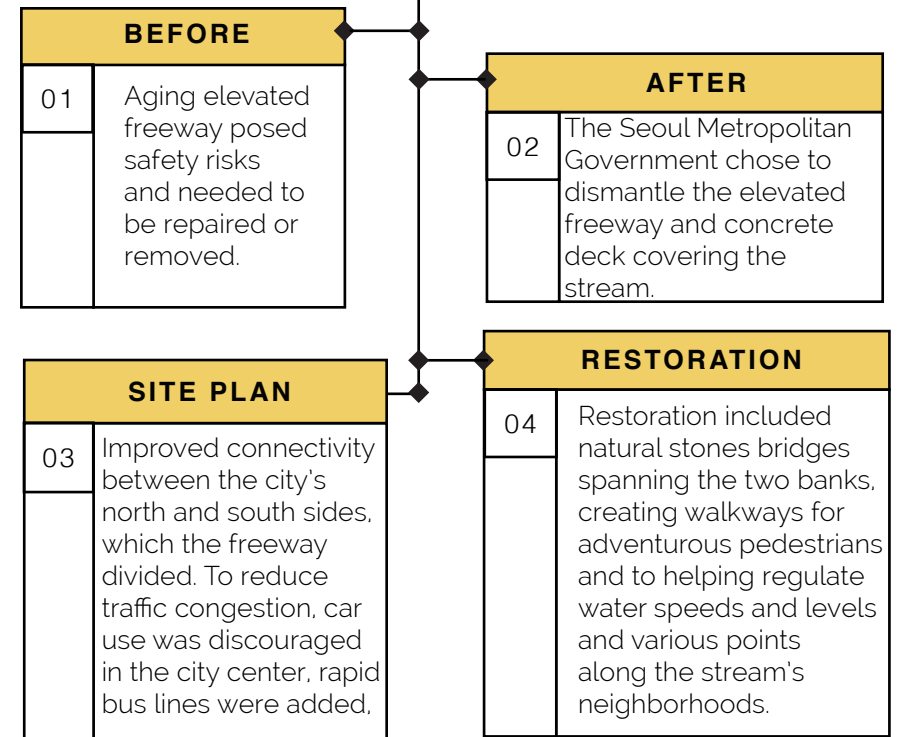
BEFORE

01

Aging elevated freeway posed safety risks and needed to be repaired or removed.

AFTER

02

The Seoul Metropolitan Government chose to dismantle the elevated freeway and concrete deck covering the stream.

SITE PLAN

03

Improved connectivity between the city's north and south sides, which the freeway divided. To reduce traffic congestion, car use was discouraged in the city center, rapid bus lines were added,

RESTORATION

04

Restoration included natural stones bridges spanning the two banks, creating walkways for adventurous pedestrians and to helping regulate water speeds and levels and various points along the stream's neighborhoods.